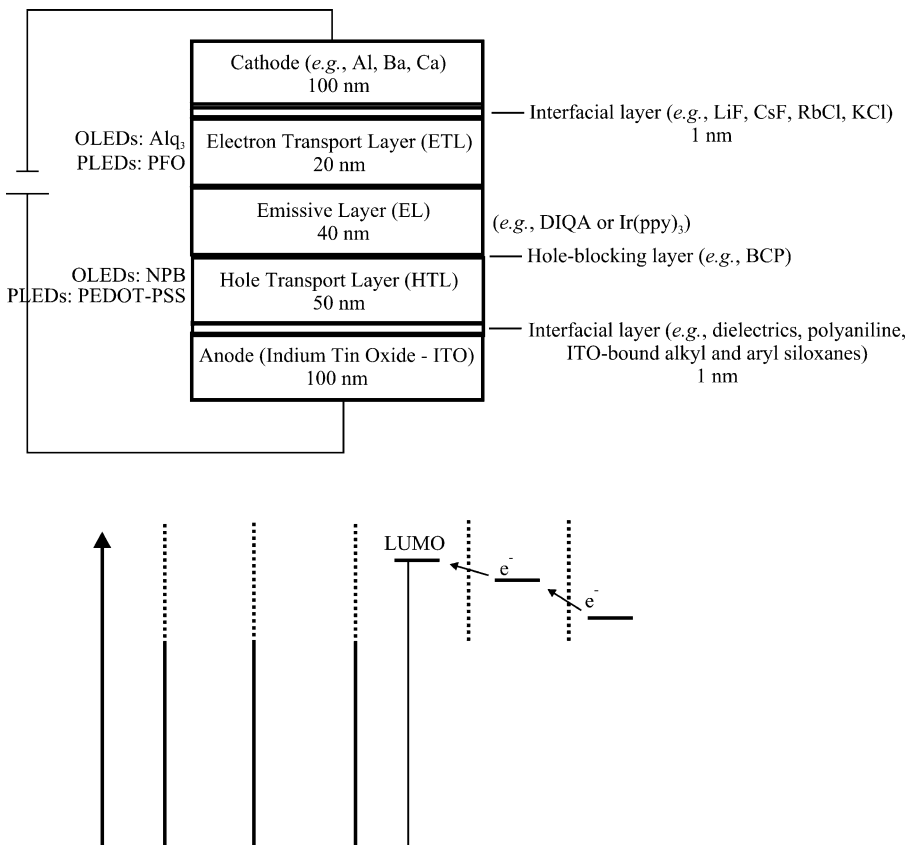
Cathode (*e.g.*, Al, Ba, Ca)
100 nm

Interfacial layer (*e.g.*, LiF, CsF, RbCl, KCl)
1 nm

OLEDs: $Alq_3$
PLEDs: PFO

Electron Transport Layer (ETL)
20 nm

Emissive Layer (EL)
40 nm

(*e.g.*, DIQA or $Ir(ppy)_3$)

Hole-blocking layer (*e.g.*, BCP)

OLEDs: NPB
PLEDs: PEDOT-PSS

Hole Transport Layer (HTL)
50 nm

Interfacial layer (*e.g.*, dielectrics, polyaniline, ITO-bound alkyl and aryl siloxanes)
1 nm

Anode (Indium Tin Oxide - ITO)
100 nm

LUMO

$e^-$

$e^-$